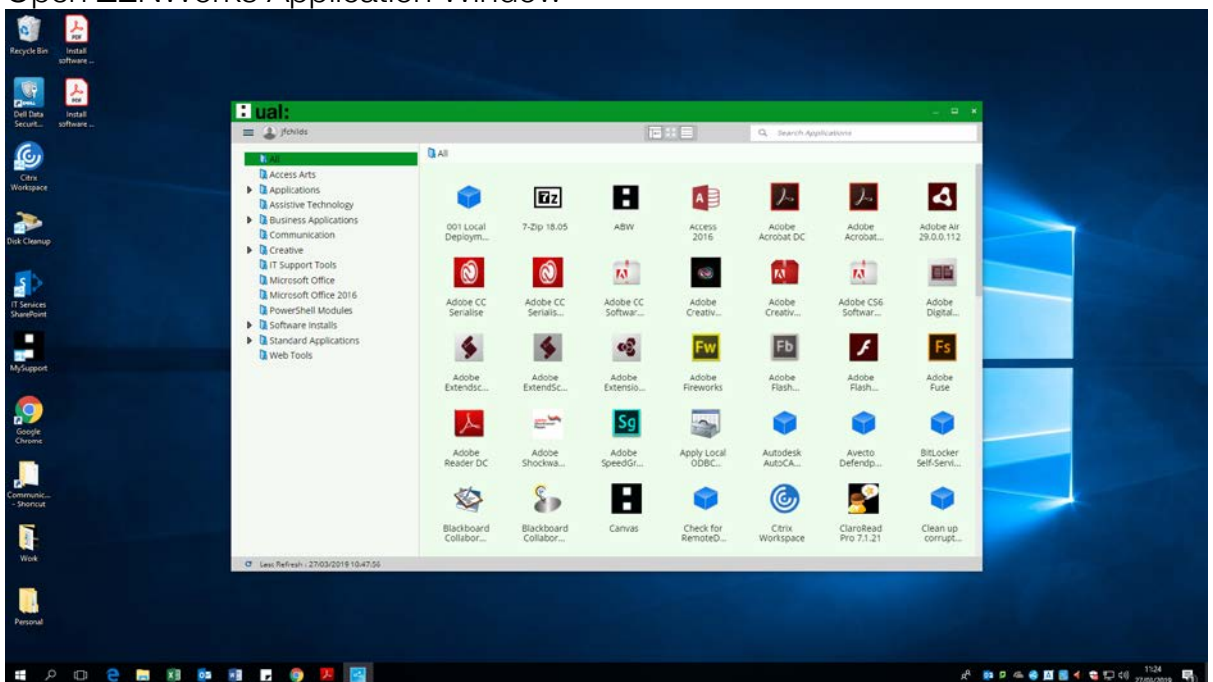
Open ZENworks Application Window.

Recycle Bin
Install software ...
Dell Data Securit...
Install software ...
Citrix Workspace
Disk Cleanup
IT Services SharePoint
MySupport
Google Chrome
Communic... - Shortcut
Work
Personal

ual:
jfchilds
Search Applications

All
Access Arts
Applications
Assistive Technology
Business Applications
Communication
Creative
IT Support Tools
Microsoft Office
Microsoft Office 2016
PowerShell Modules
Software Installs
Standard Applications
Web Tools

All

001 Local Deploym...
7-Zip 18.05
ABW
Access 2016
Adobe Acrobat DC
Adobe Acrobat...
Adobe Air 29.0.0.112
Adobe CC Serialise
Adobe CC Serialis...
Adobe CC Softwar...
Adobe Creativ...
Adobe Creativ...
Adobe CS6 Softwar...
Adobe Digital...
Adobe ExtendSc...
Adobe ExtendSc...
Adobe Extensio...
Adobe Fireworks
Adobe Flash...
Adobe Flash...
Adobe Fuse
Adobe Reader DC
Adobe Shockwa...
Adobe SpeedGr...
Apply Local ODBC...
Autodesk AutoCA...
Avecto Defendp...
BitLocker Self-Servi...
Blackboard Collabor...
Blackboard Collabor...
Canvas
Check for RemoteD...
Citrix Workspace
ClaroRead Pro 7.1.21
Clean up corrupt...

Last Refresh : 27/03/2019 10:47:56

11:24
27/03/2019